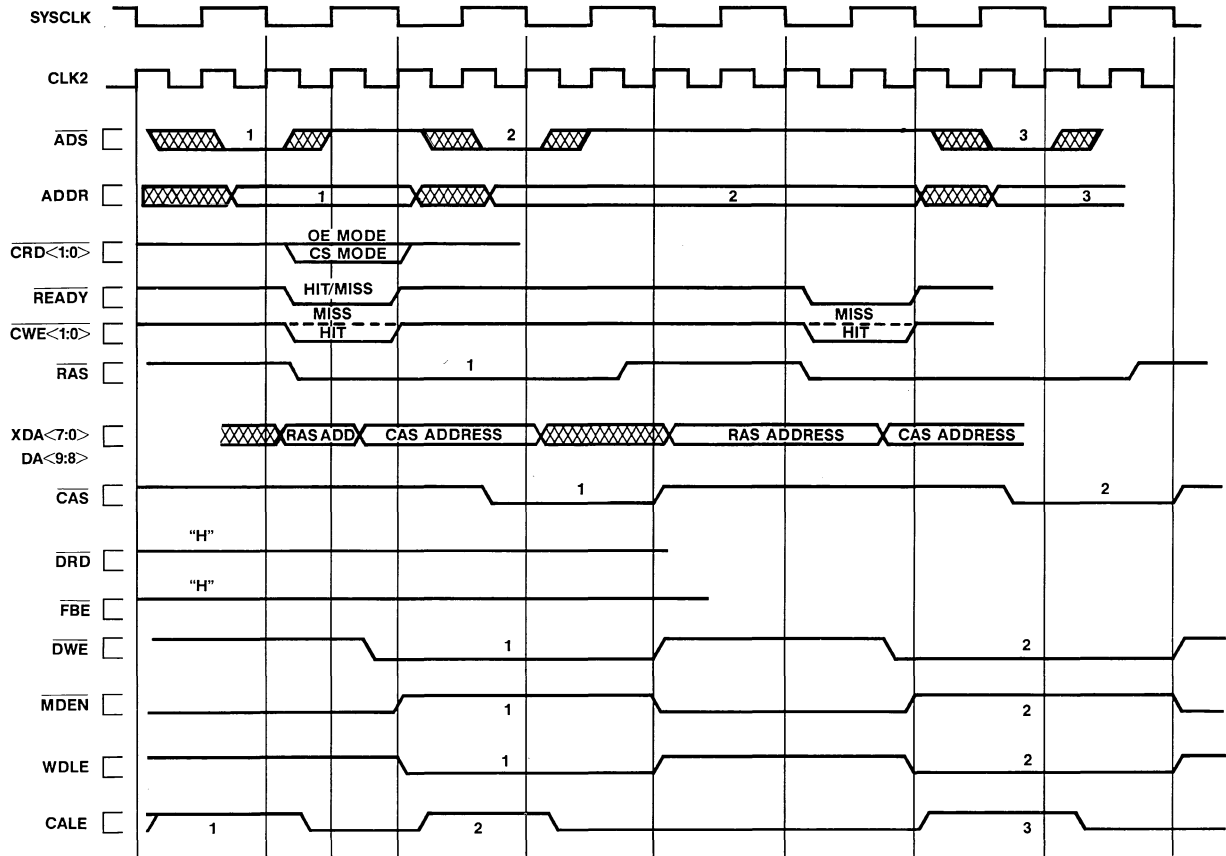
SYSCLK

CLK2

$\overline{ADS}$ 1 2 3

ADDR 1 2 3

$\overline{CRD<1:0>}$ OE MODE CS MODE

$\overline{READY}$ HIT/MISS

$\overline{CWE<1:0>}$ MISS HIT MISS HIT

$\overline{RAS}$ 1

XDA<7:0> DA<9:8> RAS ADD CAS ADDRESS RAS ADDRESS CAS ADDRESS

$\overline{CAS}$ 1 2

"H"

$\overline{DRD}$

"H"

$\overline{FBE}$

$\overline{DWE}$ 1 2

$\overline{MDEN}$ 1 2

WDLE 1 2

CALE 1 2 3